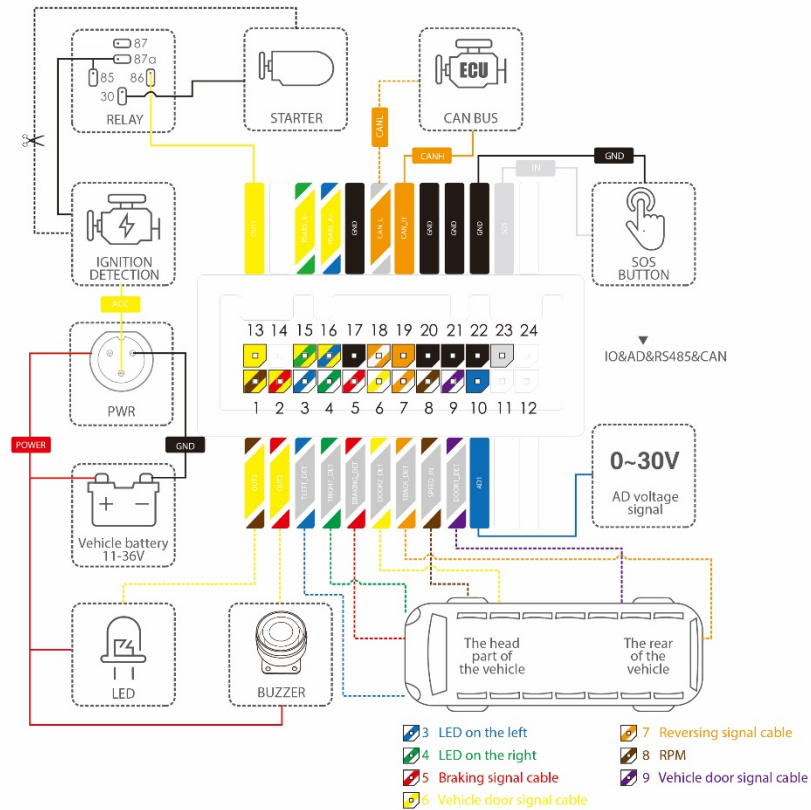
87
87a
85
86
30
RELAY

STARTER

ECU
CAN BUS

CANL
CANH
GND
IN

IGNITION DETECTION

SOS BUTTON

ACC

13 14 15 16 17 18 19 20 21 22 23 24
1 2 3 4 5 6 7 8 9 10 11 12

IO&AD&RS485&CAN

PWR

POWER
GND

Vehicle battery 11-36V

0~30V
AD voltage signal

LED

BUZZER

The head part of the vehicle
The rear of the vehicle

3 LED on the left
4 LED on the right
5 Braking signal cable
6 Vehicle door signal cable
7 Reversing signal cable
8 RPM
9 Vehicle door signal cable